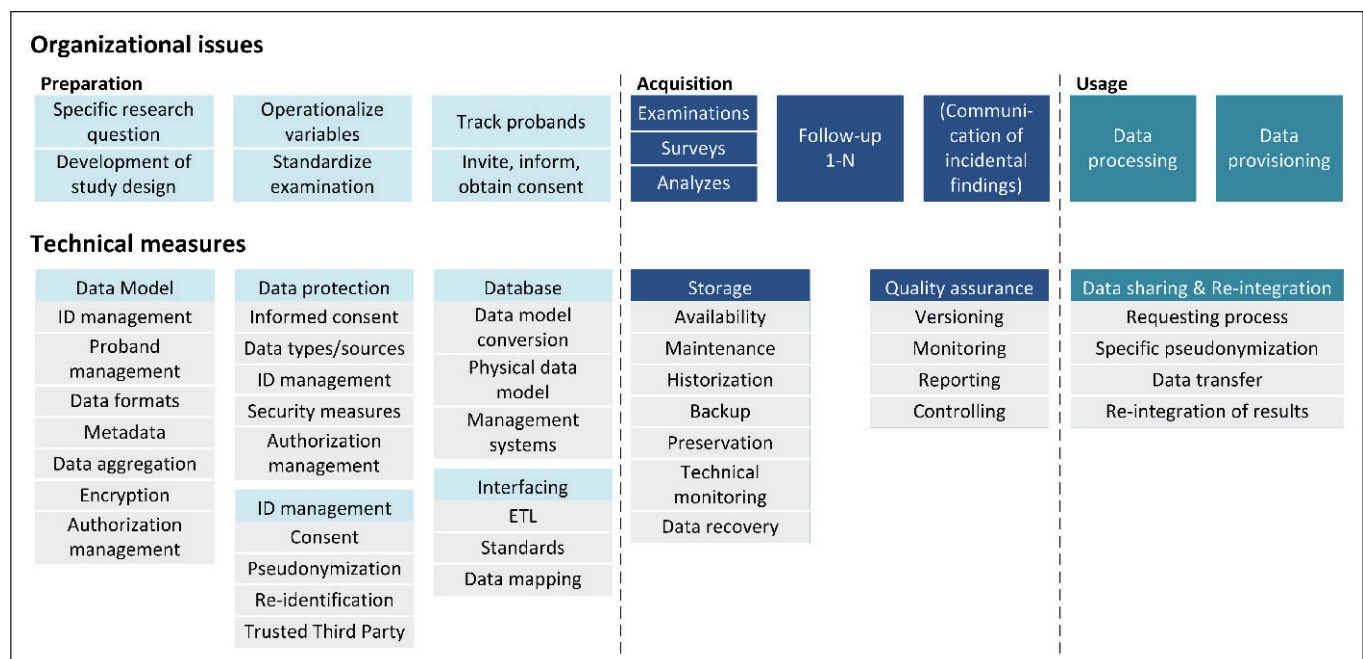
Organizational issues

Preparation

Specific research question
Development of study design

Operationalize variables
Standardize examination

Track probands
Invite, inform, obtain consent

Acquisition

Examinations
Surveys
Analyzes

Follow-up 1-N

(Communication of incidental findings)

Usage

Data processing

Data provisioning

Technical measures

Data Model
ID management
Proband management
Data formats
Metadata
Data aggregation
Encryption
Authorization management

Data protection
Informed consent
Data types/sources
ID management
Security measures
Authorization management

ID management
Consent
Pseudonymization
Re-identification
Trusted Third Party

Database
Data model conversion
Physical data model
Management systems

Interfacing
ETL
Standards
Data mapping

Storage
Availability
Maintenance
Historization
Backup
Preservation
Technical monitoring
Data recovery

Quality assurance
Versioning
Monitoring
Reporting
Controlling

Data sharing & Re-integration
Requesting process
Specific pseudonymization
Data transfer
Re-integration of results